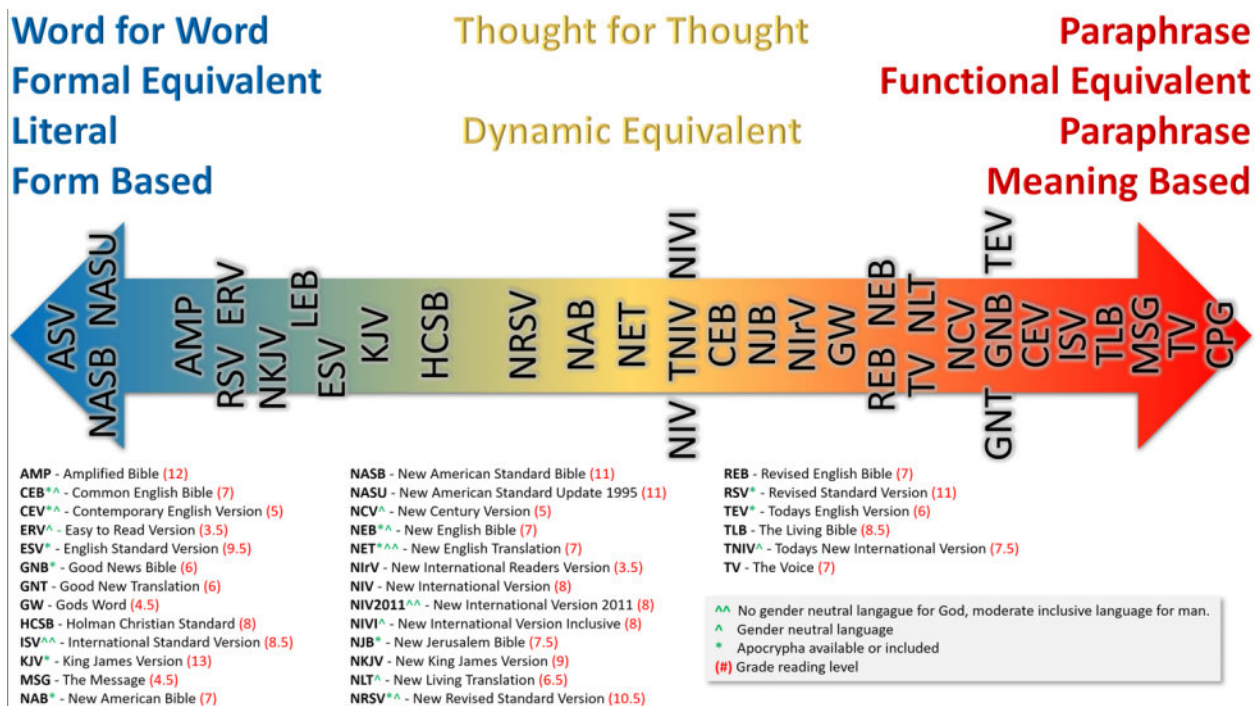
Word for Word
Formal Equivalent
Literal
Form Based

Thought for Thought

Dynamic Equivalent

Paraphrase
Functional Equivalent
Paraphrase
Meaning Based

ASV NASB NASU AMP RSV ERV NKJV LEB ESV KJV HCSB NRSV NAB NET NIV TNIV NIVI CEB NJB NIrV GW REB NEB TV NLT GNT NCV GNB TEV CEV ISV TLB MSG TV CPG

AMP - Amplified Bible (12)
CEB*^ - Common English Bible (7)
CEV*^ - Contemporary English Version (5)
ERV^ - Easy to Read Version (3.5)
ESV* - English Standard Version (9.5)
GNB* - Good News Bible (6)
GNT - Good New Translation (6)
GW - Gods Word (4.5)
HCSB - Holman Christian Standard (8)
ISV^^ - International Standard Version (8.5)
KJV* - King James Version (13)
MSG - The Message (4.5)
NAB* - New American Bible (7)

NASB - New American Standard Bible (11)
NASU - New American Standard Update 1995 (11)
NCV^ - New Century Version (5)
NEB*^ - New English Bible (7)
NET*^^ - New English Translation (7)
NIrV - New International Readers Version (3.5)
NIV - New International Version (8)
NIV2011^^ - New International Version 2011 (8)
NIVI^ - New International Version Inclusive (8)
NJB* - New Jerusalem Bible (7.5)
NKJV - New King James Version (9)
NLT^ - New Living Translation (6.5)
NRSV*^ - New Revised Standard Version (10.5)

REB - Revised English Bible (7)
RSV* - Revised Standard Version (11)
TEV* - Todays English Version (6)
TLB - The Living Bible (8.5)
TNIV^ - Todays New International Version (7.5)
TV - The Voice (7)

^^ No gender neutral langague for God, moderate inclusive language for man.
^ Gender neutral language
* Apocrypha available or included
(#) Grade reading level